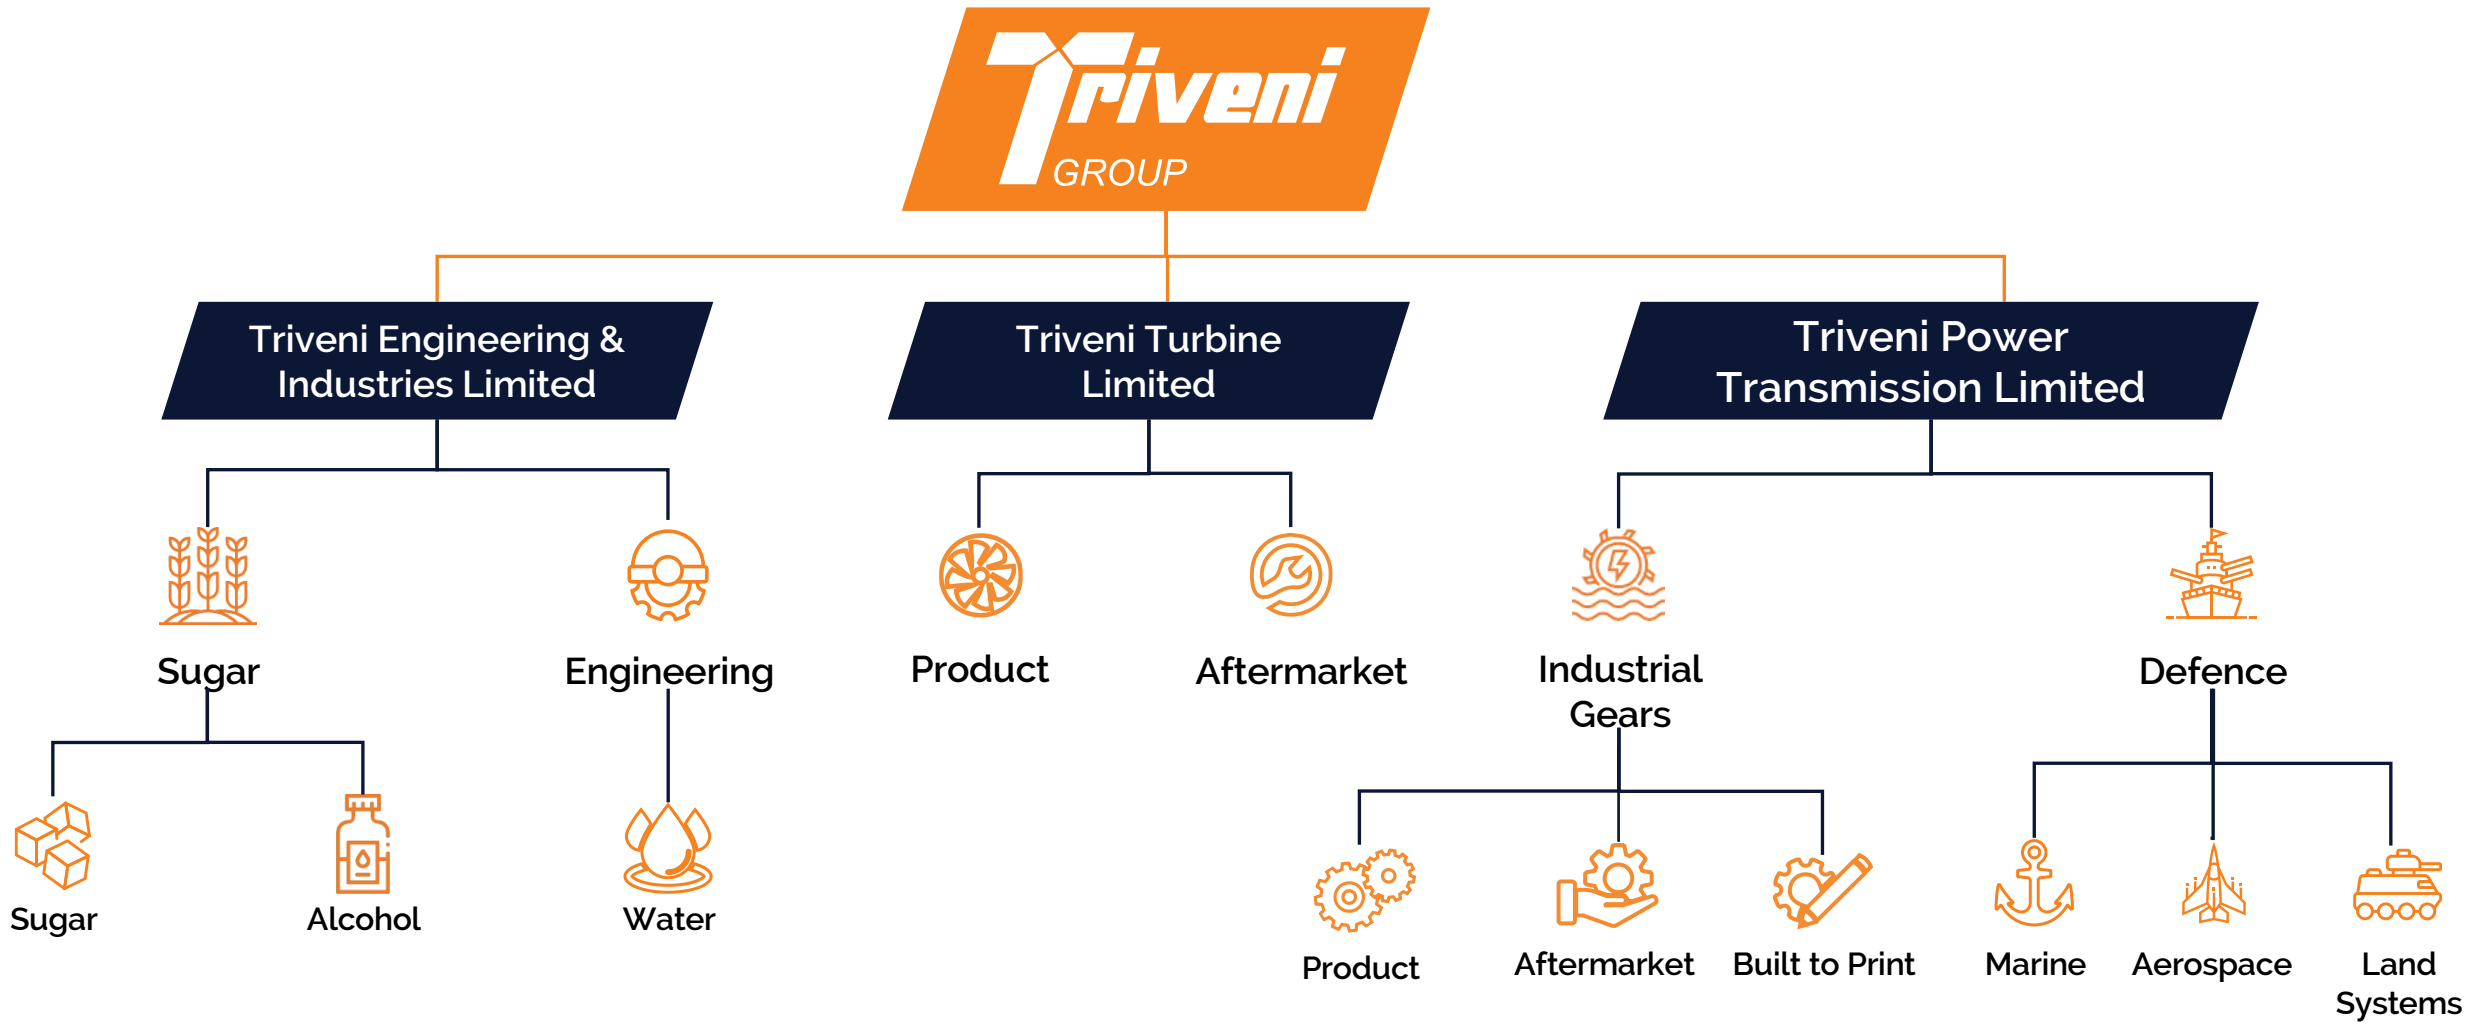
Triveni
GROUP

Triveni Engineering & Industries Limited

Triveni Turbine Limited

Triveni Power Transmission Limited

Sugar

Engineering

Product

Aftermarket

Industrial Gears

Defence

Sugar

Alcohol

Water

Product

Aftermarket

Built to Print

Marine

Aerospace

Land Systems